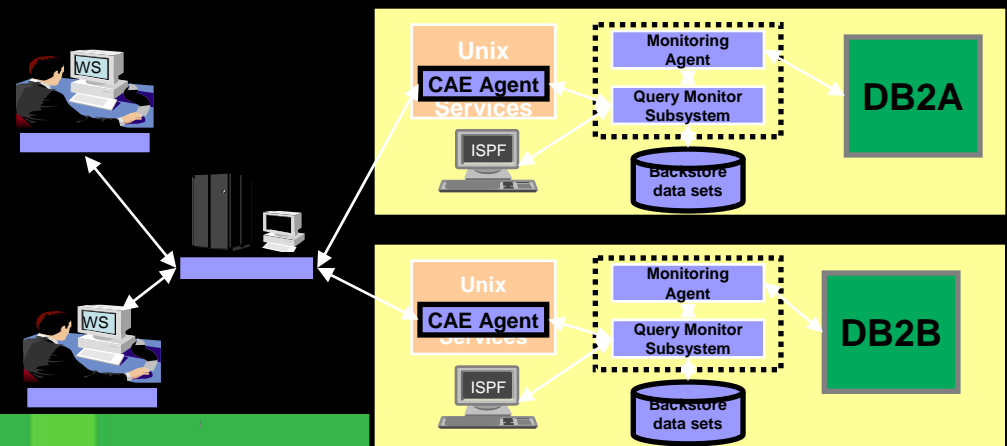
WS

WS

Unix
CAE Agent
Services

Monitoring Agent

Query Monitor Subsystem

DB2A

ISPF

Backstore data sets

Unix
CAE Agent
Services

Monitoring Agent

Query Monitor Subsystem

DB2B

ISPF

Backstore data sets